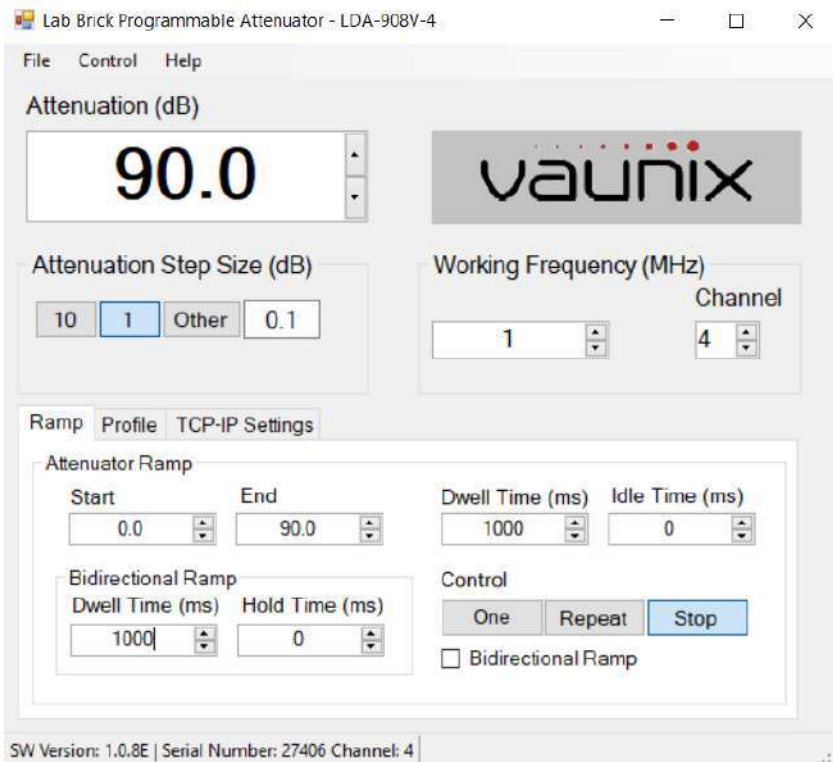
Lab Brick Programmable Attenuator - LDA-908V-4

File Control Help

Attenuation (dB)

90.0

vaunix

Attenuation Step Size (dB)

10 1 Other 0.1

Working Frequency (MHz)

Channel

1

4

Ramp Profile TCP-IP Settings

Attenuator Ramp

Start
0.0

End
90.0

Dwell Time (ms)
1000

Idle Time (ms)
0

Bidirectional Ramp

Dwell Time (ms)
1000

Hold Time (ms)
0

Control

One Repeat Stop

Bidirectional Ramp

SW Version: 1.0.8E | Serial Number: 27406 Channel: 4